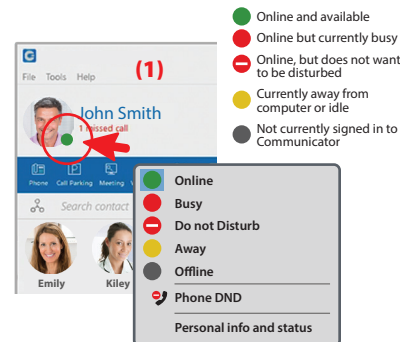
Online and available

Online but currently busy

Online, but does not want to be disturbed

Currently away from computer or idle

Not currently signed in to Communicator

(1)

File Tools Help

John Smith

1 missed call

Phone Call Parking Meeting

Search contact

Emily

Kiley

Online

Busy

Do not Disturb

Away

Offline

Phone DND

Personal info and status